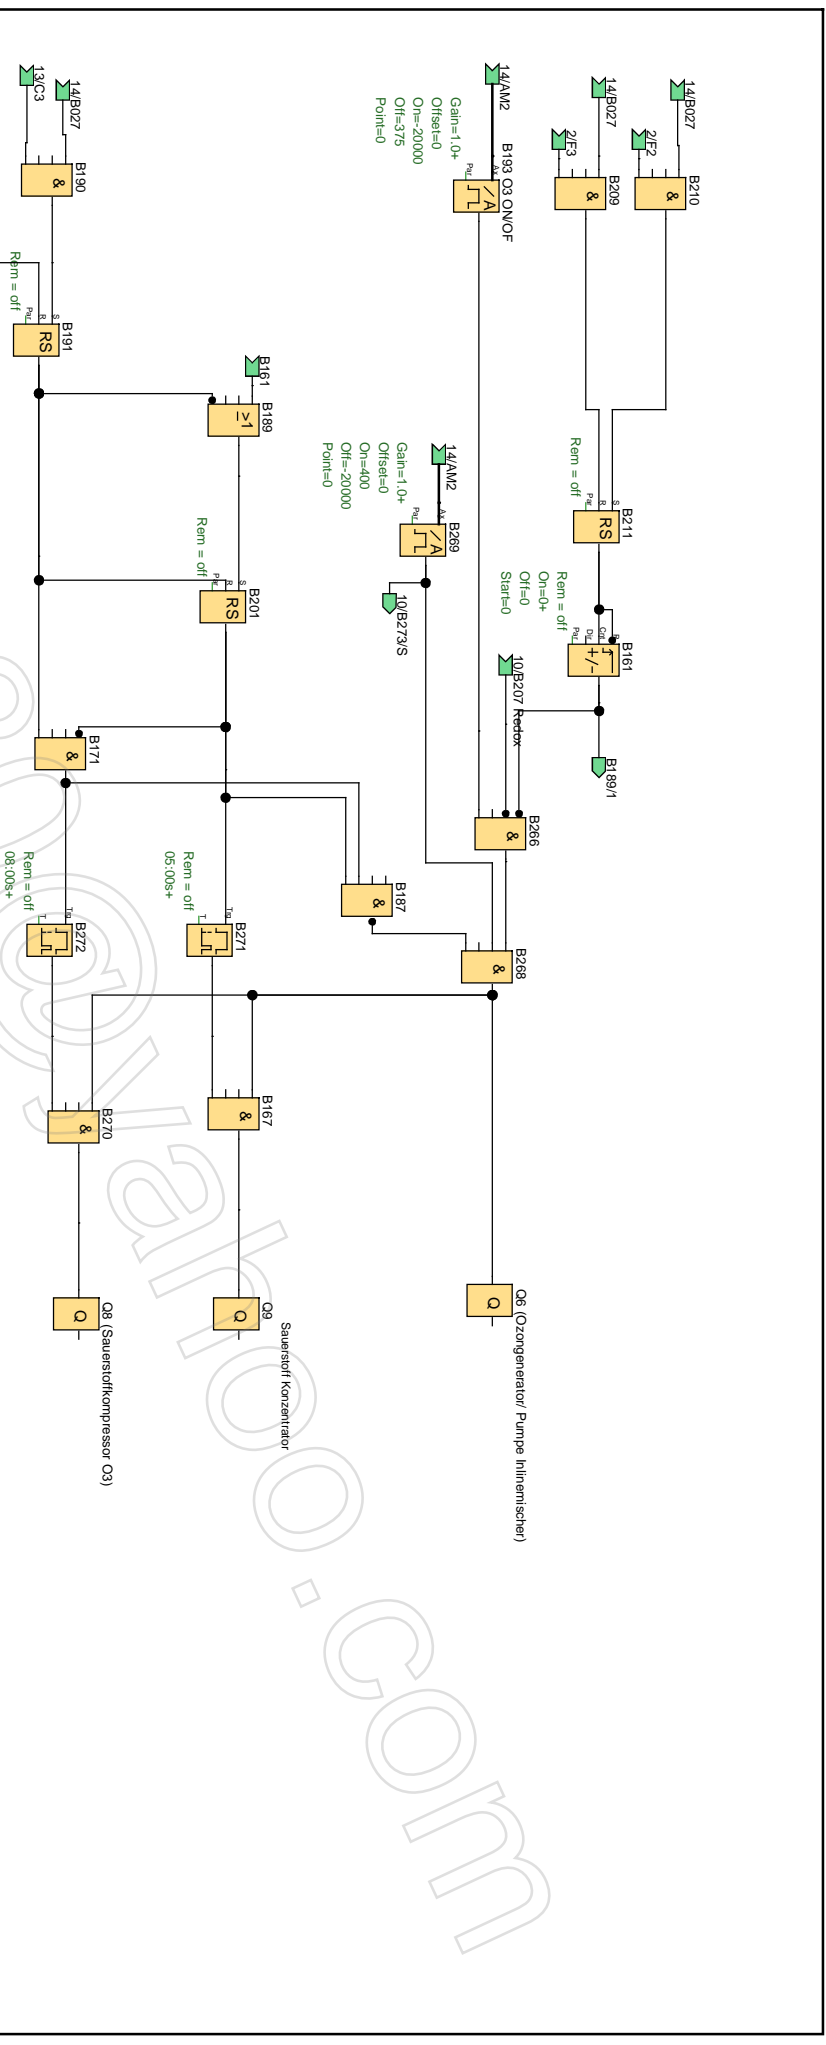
13/C3
14/B027
B190
&
Rem = off
B191
RS
B161
B189
≥1
Rem = off
B201
RS
B171
&
Rem = off
08:00s+
B272
Rem = off
05:00s+
B271
B187
&
B270
&
B167
&
Q8 (Sauerstoffkompressor O3)
Q
Q9
Q
Sauerstoff Konzentrator
14/AM2
Gain=1.0+
Offset=0
On=-20000
Off=375
Point=0
B193 O3 ON/OF
14/AM2
Gain=1.0+
Offset=0
On=400
Off=-20000
Point=0
B269
10/B273/S
14/B027
2/F3
B209
&
14/B027
2/F2
B210
&
Rem = off
B211
RS
Rem = off
On=0+
Off=0
Start=0
B161
+/-
10/B207 Redox
B189/1
B266
&
B268
&
Q6 (Ozongenerator/ Pumpe Inlinemischer)
Q